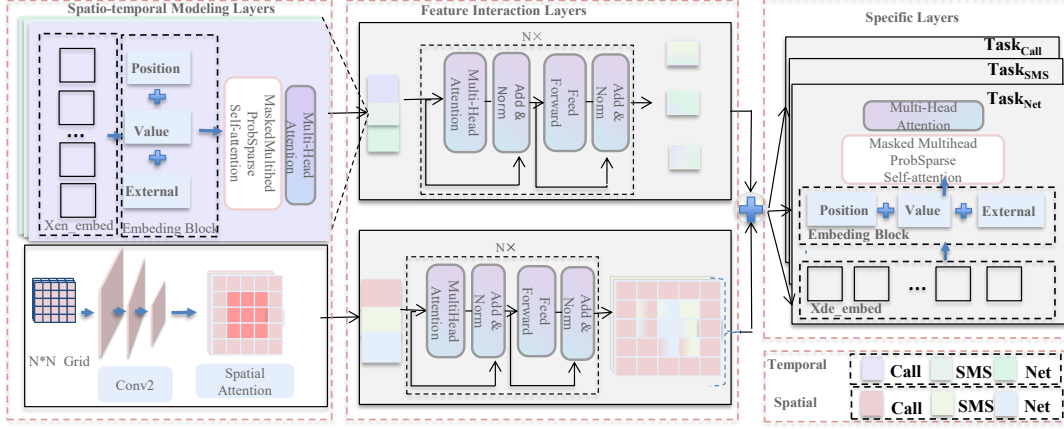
Spatio-temporal Modeling Layers

...

Xen_embed

Position

Value

External

Embeding Block

MaskedMultihead ProbSparse Self-attention

Multi-Head Attention

N*N Grid

Conv2

Spatial Attention

Feature Interaction Layers

N×

Multi-Head Attention

Add & Norm

Feed Forward

Add & Norm

N×

Multi-Head Attention

Add & Norm

Feed Forward

Add & Norm

Specific Layers

$Task_{Call}$

$Task_{SMS}$

$Task_{Net}$

Multi-Head Attention

Masked Multihead ProbSparse Self-attention

Position

Value

External

Embeding Block

...

Xde_embed

Temporal

Call

SMS

Net

Spatial

Call

SMS

Net